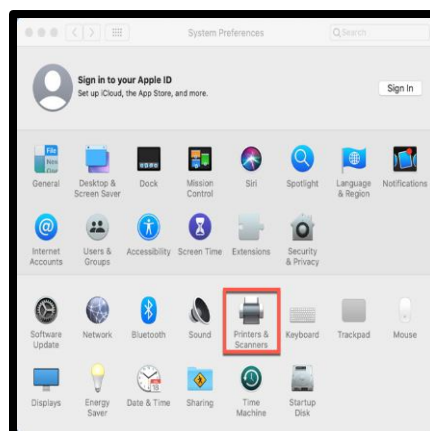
System Preferences

Search

Sign in to your Apple ID
Set up iCloud, the App Store, and more.

Sign In

File
New
Ope

General
Desktop & Screen Saver
Dock
Mission Control
Siri
Spotlight
Language & Region
Notifications

Internet Accounts
Users & Groups
Accessibility
Screen Time
Extensions
Security & Privacy

Software Update
Network
Bluetooth
Sound
Printers & Scanners
Keyboard
Trackpad
Mouse

Displays
Energy Saver
Date & Time
Sharing
Time Machine
Startup Disk